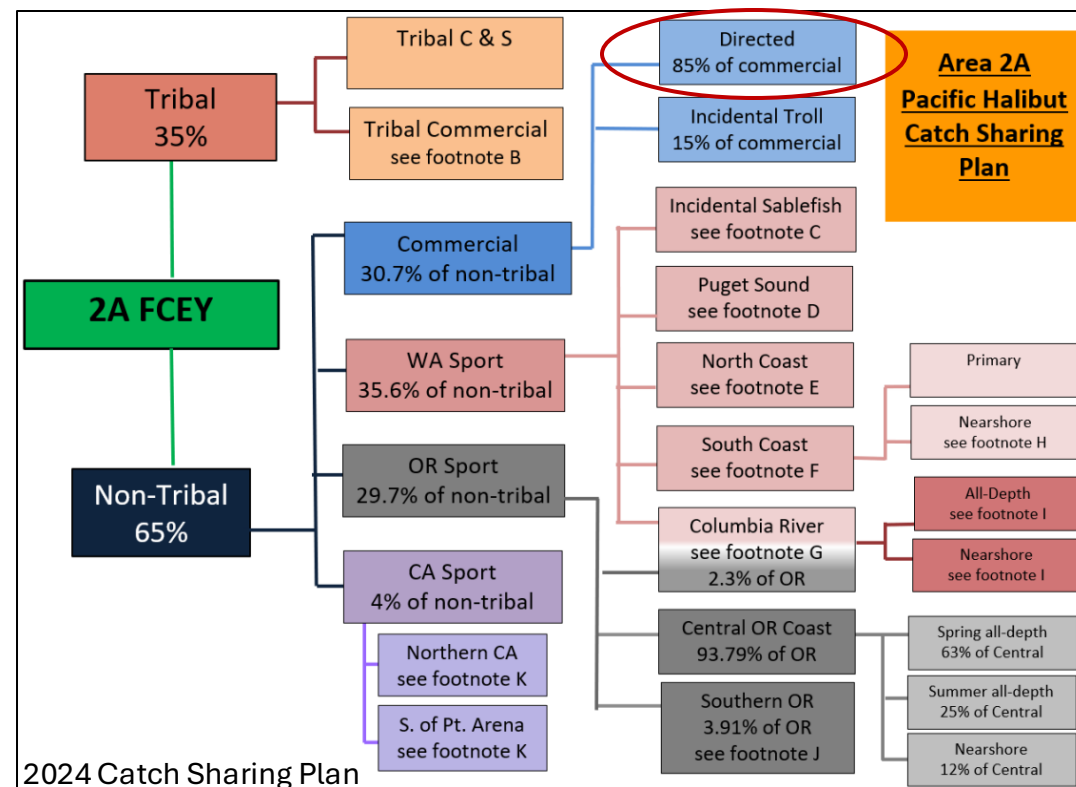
Area 2A Pacific Halibut Catch Sharing Plan

Tribal 35%

Tribal C & S

Tribal Commercial see footnote B

2A FCEY

Non-Tribal 65%

Directed 85% of commercial

Incidental Troll 15% of commercial

Commercial 30.7% of non-tribal

Incidental Sablefish see footnote C

Puget Sound see footnote D

WA Sport 35.6% of non-tribal

North Coast see footnote E

Primary

Nearshore see footnote H

South Coast see footnote F

OR Sport 29.7% of non-tribal

Columbia River see footnote G 2.3% of OR

All-Depth see footnote I

Nearshore see footnote I

CA Sport 4% of non-tribal

Central OR Coast 93.79% of OR

Spring all-depth 63% of Central

Summer all-depth 25% of Central

Nearshore 12% of Central

Northern CA see footnote K

S. of Pt. Arena see footnote K

Southern OR 3.91% of OR see footnote J

2024 Catch Sharing Plan